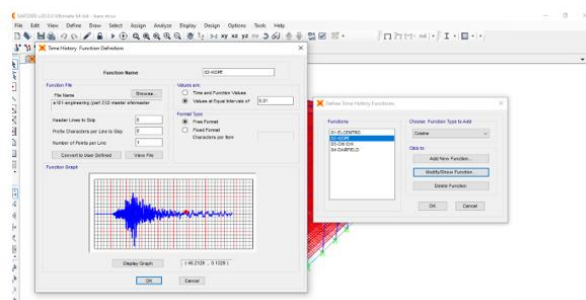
SAP2000 v20.0.0 Ultimate 64-bit - Sans titre

File Edit View Define Draw Select Assign Analyze Display Design Options Tools Help

Time History Function Definition

Function Name
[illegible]

Function File
File Name
Browse...
e:\01-engineering\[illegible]

Values are:
Time and Function Values
Values at Equal Intervals of
0.01

Header Lines to Skip
0
Prefix Characters per Line to Skip
0
Number of Points per Line
1

Format Type
Free Format
Fixed Format
Characters per Item

Convert to User Defined
View File

Function Graph

Display Graph
( 46.2129 , 0.1229 )

OK
Cancel

Define Time History Functions

Functions
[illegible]
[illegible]
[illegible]
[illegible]

Choose Function Type to Add
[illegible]

Click to:
Add New Function...
Modify/Show Function...
Delete Function

OK
Cancel